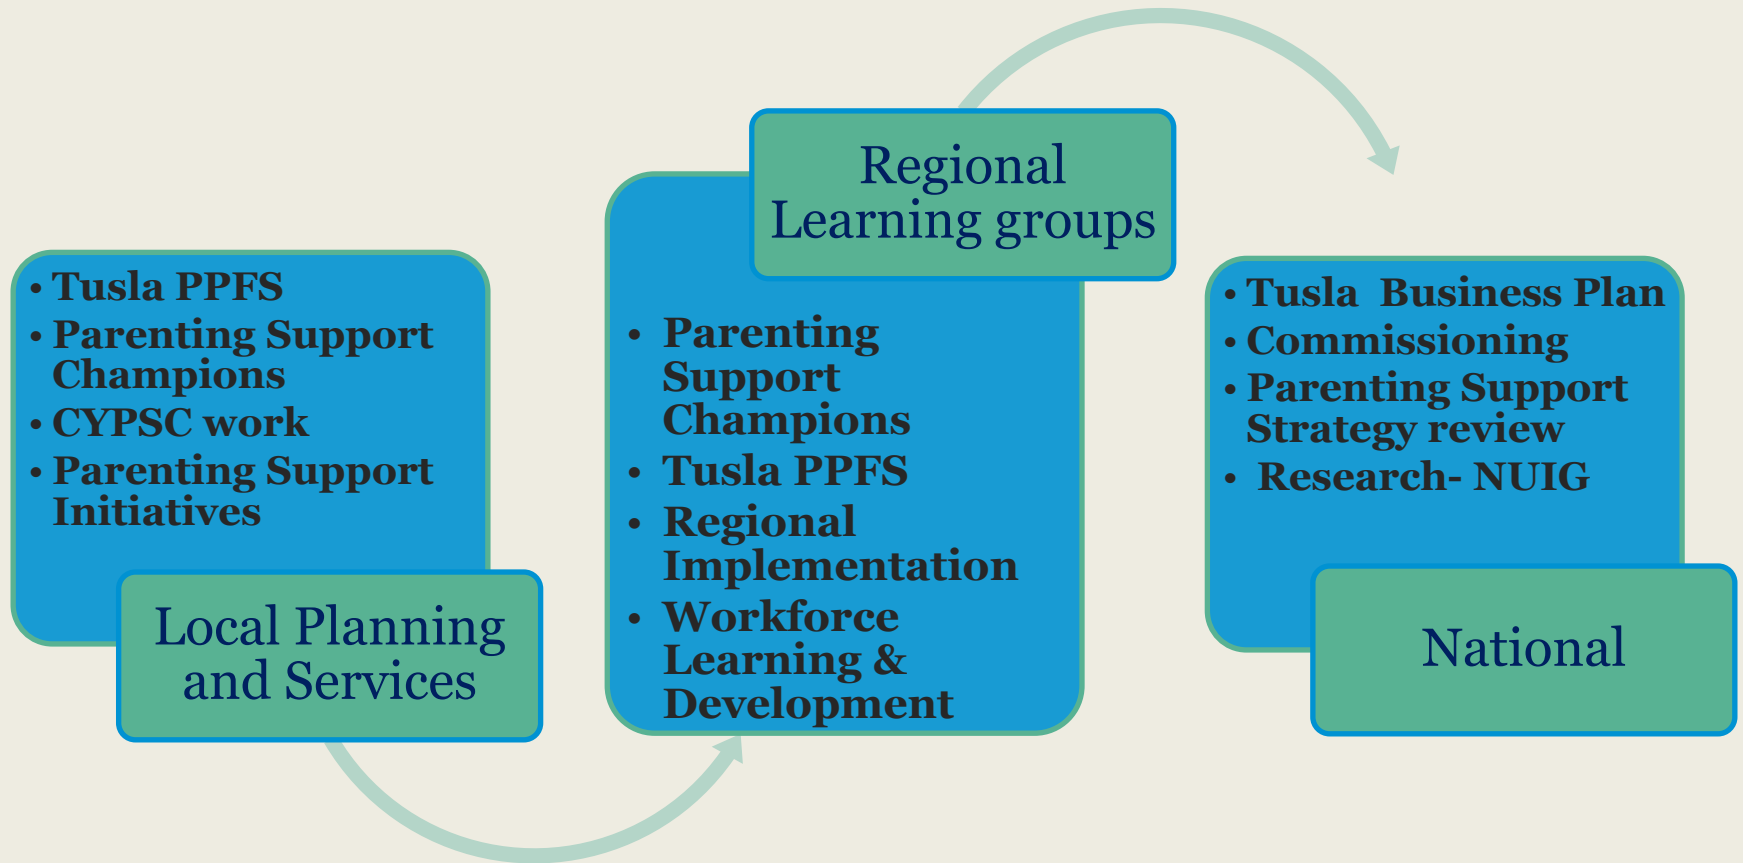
- Tusla PPFS
- Parenting Support Champions
- CYPSC work
- Parenting Support Initiatives

Local Planning and Services

Regional Learning groups

- Parenting Support Champions
- Tusla PPFS
- Regional Implementation
- Workforce Learning & Development

- Tusla Business Plan
- Commissioning
- Parenting Support Strategy review
- Research- NUIG

National